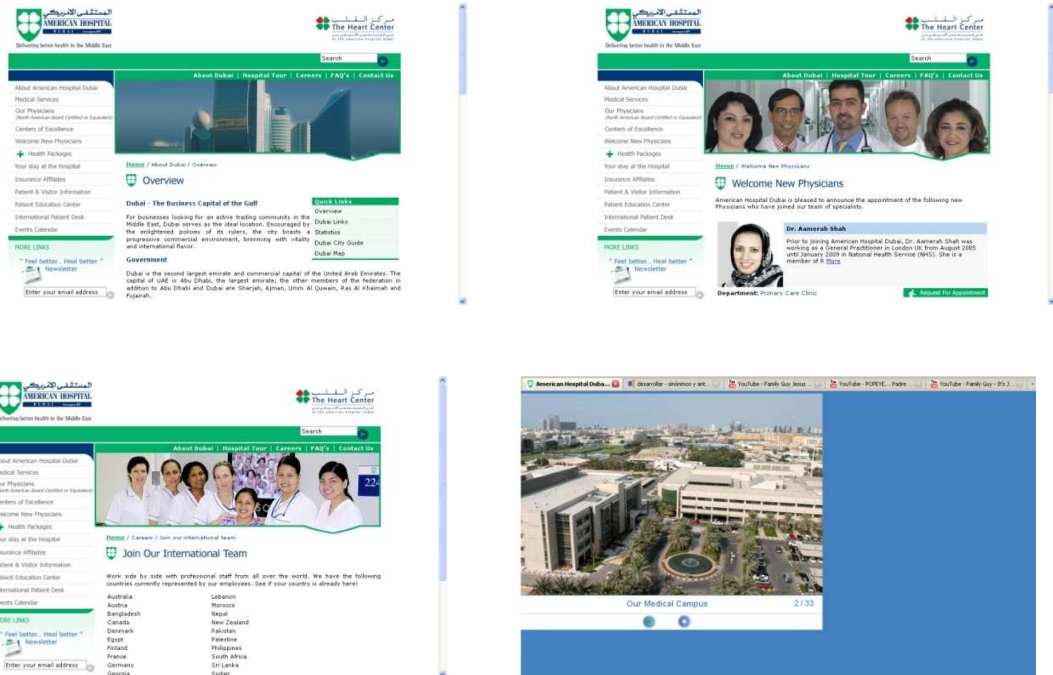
المستشفى الأمريكي
AMERICAN HOSPITAL
DUBAI
Delivering better health in the Middle East

مركز القلب
The Heart Center

Search

About Dubai | Hospital Tour | Careers | FAQ's | Contact Us

About American Hospital Dubai
Medical Services
Our Physicians
Centers of Excellence
Welcome New Physicians
Health Packages
Your stay at the Hospital
Insurance Affiliates
Patient & Visitor Information
Patient Education Center
International Patient Desk
Events Calendar

MORE LINKS
" Feel better.. Heal better "
Newsletter
Enter your email address

Home / About Dubai / Overview

Overview

Dubai - The Business Capital of the Gulf

For businesses looking for an active trading community in the Middle East, Dubai serves as the ideal location. Encouraged by the enlightened policies of its rulers, the city boasts a progressive commercial environment, brimming with vitality and international flavor.

Government

Dubai is the second largest emirate and commercial capital of the United Arab Emirates. The capital of UAE is Abu Dhabi, the largest emirate; the other members of the federation in addition to Abu Dhabi and Dubai are Sharjah, Ajman, Umm Al Quwain, Ras Al Khaimah and Fujairah.

Quick Links
Overview
Dubai Links
Statistics
Dubai City Guide
Dubai Map

المستشفى الأمريكي
AMERICAN HOSPITAL
Delivering better health in the Middle East

مركز القلب
The Heart Center

Search

About Dubai | Hospital Tour | Careers | FAQ's | Contact Us

About American Hospital Dubai
Medical Services
Our Physicians
Centers of Excellence
Welcome New Physicians
Health Packages
Your stay at the Hospital
Insurance Affiliates
Patient & Visitor Information
Patient Education Center
International Patient Desk
Events Calendar

MORE LINKS
" Feel better.. Heal better "
Newsletter
Enter your email address

Home / Welcome New Physicians

Welcome New Physicians

American Hospital Dubai is pleased to announce the appointment of the following new Physicians who have joined our team of specialists.

Dr. Aamerah Shah

Prior to joining American Hospital Dubai, Dr. Aamerah Shah was working as a General Practitioner in London UK from August 2005 until January 2009 in National Health Service (NHS). She is a member of R More

Department: Primary Care Clinic

Request For Appointment

المستشفى الأمريكي
AMERICAN HOSPITAL
Delivering better health in the Middle East

مركز القلب
The Heart Center

Search

About Dubai | Hospital Tour | Careers | FAQ's | Contact Us

About American Hospital Dubai
Medical Services
Our Physicians
Centers of Excellence
Welcome New Physicians
Health Packages
Your stay at the Hospital
Insurance Affiliates
Patient & Visitor Information
Patient Education Center
International Patient Desk
Events Calendar

MORE LINKS
" Feel better.. Heal better "
Newsletter
Enter your email address

Home / Careers / Join our international team

Join Our International Team

Work side by side with professional staff from all over the world. We have the following countries currently represented by our employees. See if your country is already here!

Australia
Austria
Bangladesh
Canada
Denmark
Egypt
Finland
France
Germany
Georgia

Lebanon
Morocco
Nepal
New Zealand
Pakistan
Palestine
Philippines
South Africa
Sri Lanka
Sudan

American Hospital Duba...
desarrollar - sinónimos y ant...
YouTube - Family Guy Jesus ...
YouTube - POPEYE... Padre ...
YouTube - Family Guy - It's J...

Our Medical Campus
2/33